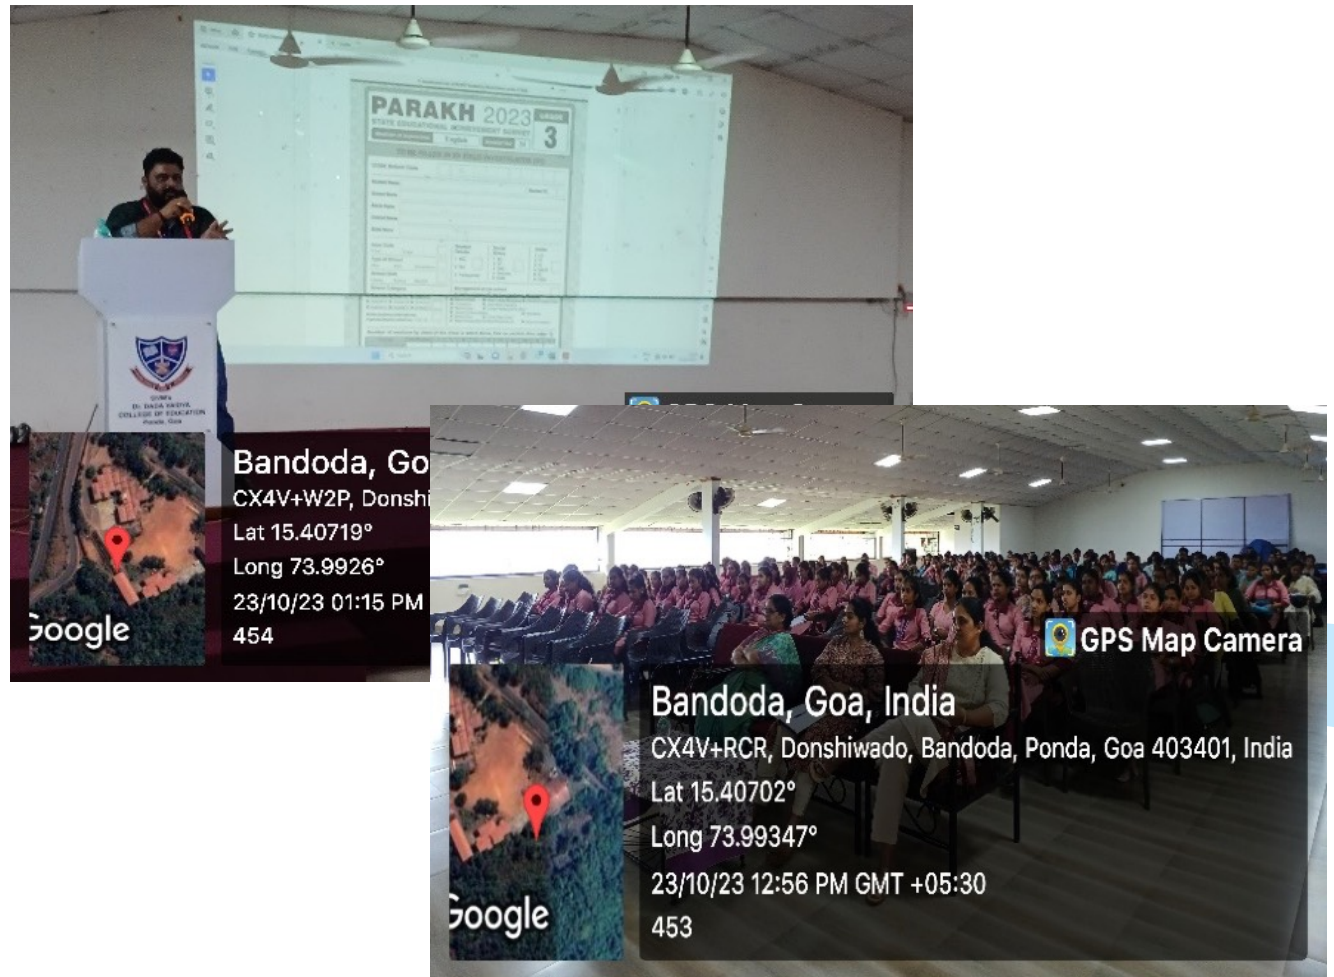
PARAKH 2023
STATE EDUCATIONAL ACHIEVEMENT SURVEY
3

Dr. DADA VAIDYA COLLEGE OF EDUCATION
Ponda, Goa

Google
Bandoda, Go
CX4V+W2P, Donshi
Lat 15.40719°
Long 73.9926°
23/10/23 01:15 PM
454

GPS Map Camera
Google
Bandoda, Goa, India
CX4V+RCR, Donshiwado, Bandoda, Ponda, Goa 403401, India
Lat 15.40702°
Long 73.99347°
23/10/23 12:56 PM GMT +05:30
453